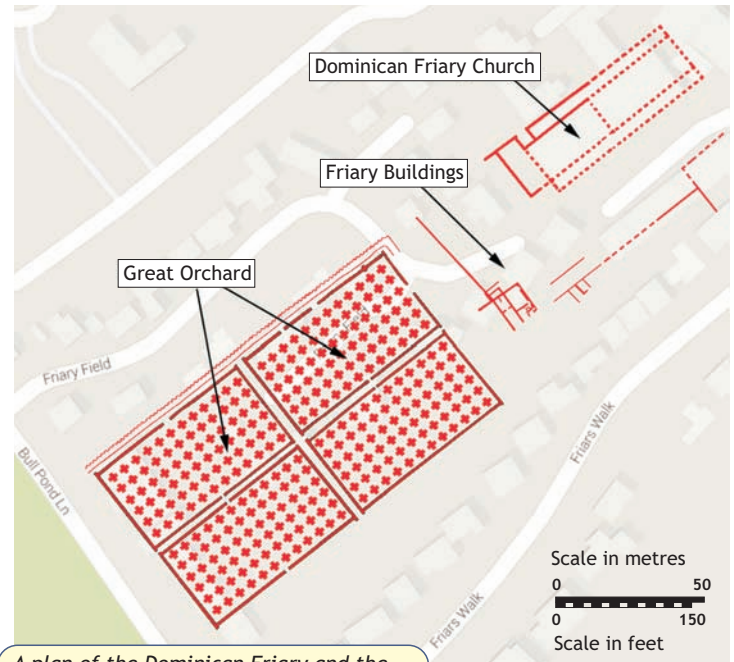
Dominican Friary Church

Friary Buildings

Great Orchard

Friary Field

Friary Field

Bull Pond Ln

Friars Walk

Friars Walk

Scale in metres
0 50
0 150
Scale in feet

A plan of the Dominican Friary and the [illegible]